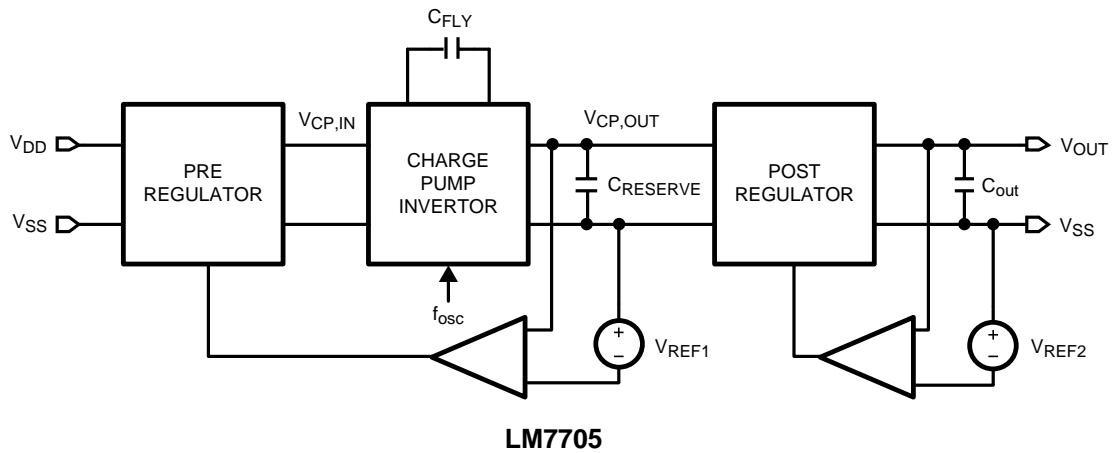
$C_{FLY}$

$V_{DD}$

$V_{SS}$

PRE REGULATOR

$V_{CP,IN}$

CHARGE PUMP INVERTOR

$f_{osc}$

$V_{CP,OUT}$

$C_{RESERVE}$

+
–
$V_{REF1}$

POST REGULATOR

$C_{out}$

$V_{OUT}$

$V_{SS}$

+
–
$V_{REF2}$

LM7705